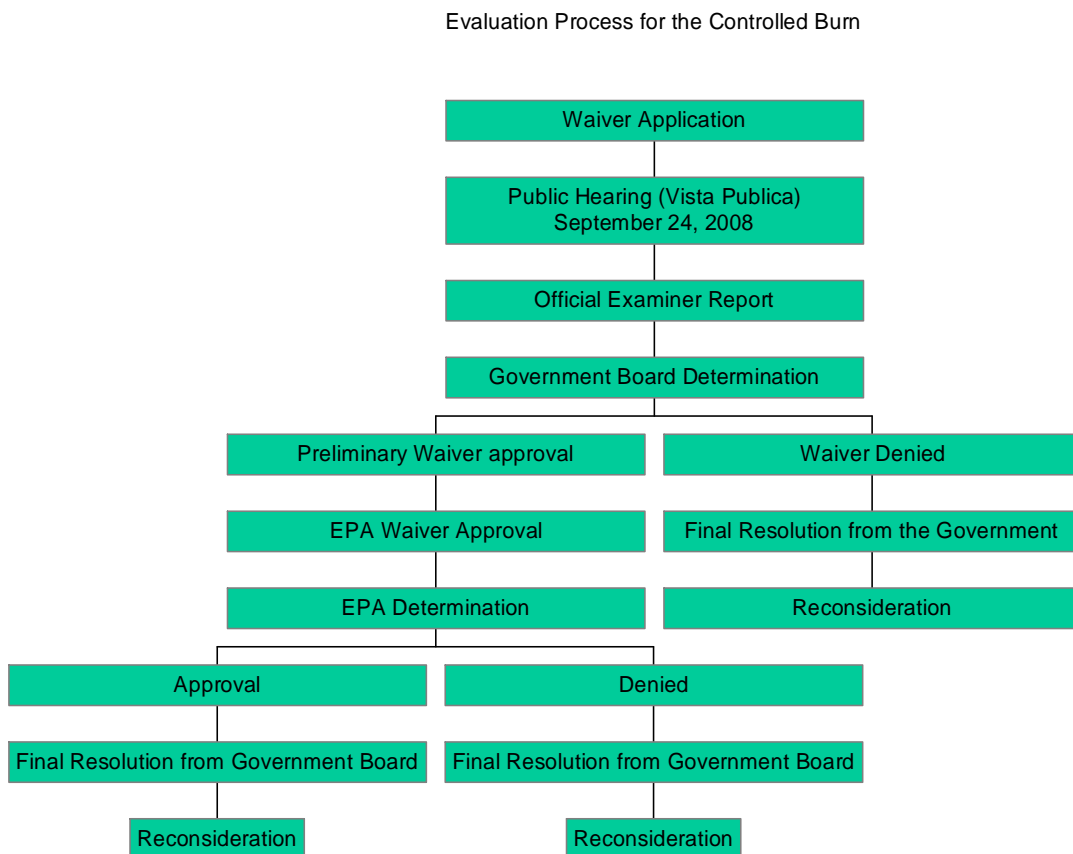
Evaluation Process for the Controlled Burn

Waiver Application

Public Hearing (Vista Publica)
September 24, 2008

Official Examiner Report

Government Board Determination

Preliminary Waiver approval

Waiver Denied

EPA Waiver Approval

Final Resolution from the Government

EPA Determination

Reconsideration

Approval

Denied

Final Resolution from Government Board

Final Resolution from Government Board

Reconsideration

Reconsideration